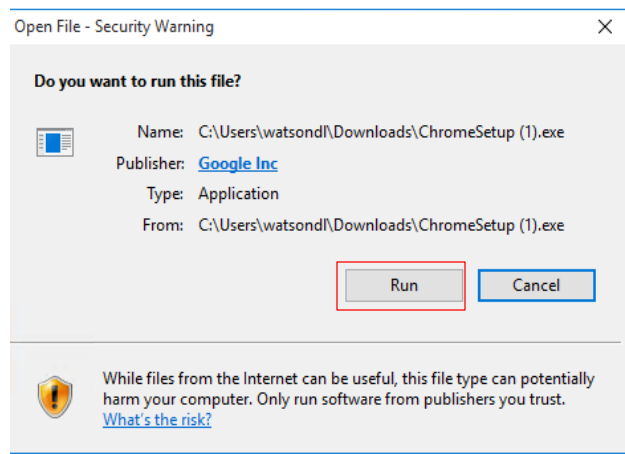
Open File - Security Warning
×

Do you want to run this file?

Name: C:\Users\watsondl\Downloads\ChromeSetup (1).exe
Publisher: Google Inc
Type: Application
From: C:\Users\watsondl\Downloads\ChromeSetup (1).exe

Run
Cancel

While files from the Internet can be useful, this file type can potentially harm your computer. Only run software from publishers you trust. What's the risk?